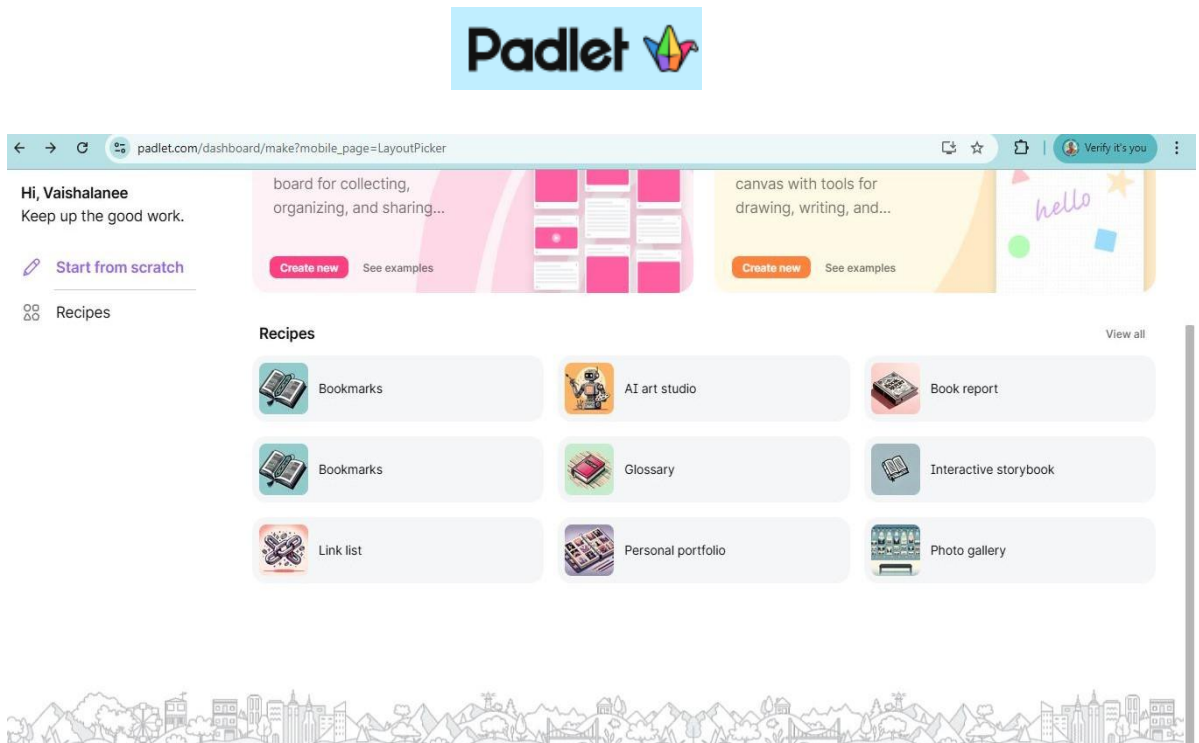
Padlet

padlet.com/dashboard/make?mobile_page=LayoutPicker

Verify it's you

Hi, Vaishalanee
Keep up the good work.

Start from scratch

Recipes

board for collecting, organizing, and sharing...

Create new See examples

canvas with tools for drawing, writing, and...

hello

Create new See examples

Recipes

View all

Bookmarks

AI art studio

Book report

Bookmarks

Glossary

Interactive storybook

Link list

Personal portfolio

Photo gallery